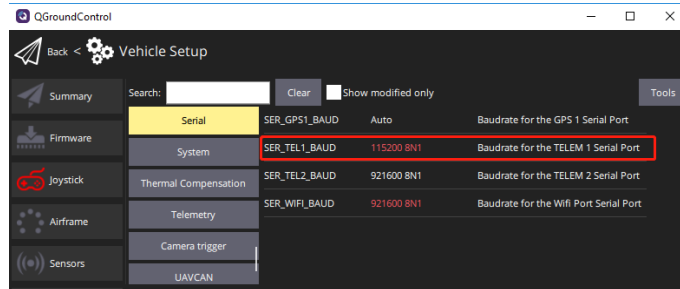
QGroundControl

Back < Vehicle Setup

Summary
Firmware
Joystick
Airframe
Sensors

Search: Clear Show modified only Tools

Serial
System
Thermal Compensation
Telemetry
Camera trigger
UAVCAN

| | | |
|---|---|---|
| SER_GPS1_BAUD | Auto | Baudrate for the GPS 1 Serial Port |
| SER_TEL1_BAUD | 115200 8N1 | Baudrate for the TELEM 1 Serial Port |
| SER_TEL2_BAUD | 921600 8N1 | Baudrate for the TELEM 2 Serial Port |
| SER_WIFI_BAUD | 921600 8N1 | Baudrate for the Wifi Port Serial Port |